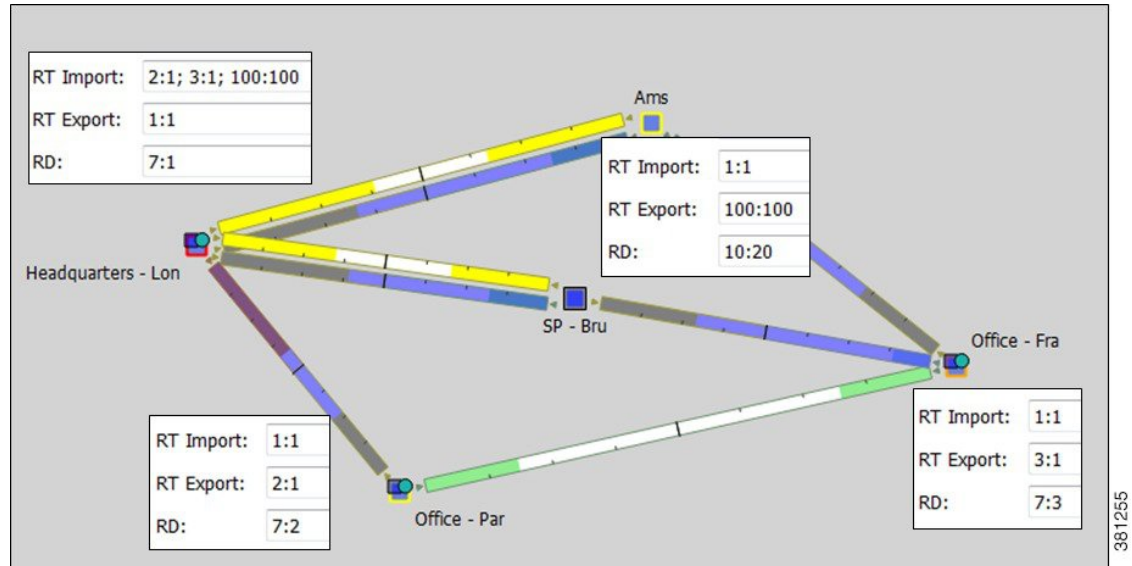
| RT Import: | 2:1; 3:1; 100:100 |
|---|---|
| RT Export: | 1:1 |
| RD: | 7:1 |

Ams

| RT Import: | 1:1 |
|---|---|
| RT Export: | 100:100 |
| RD: | 10:20 |

Headquarters - Lon

SP - Bru

Office - Fra

| RT Import: | 1:1 |
|---|---|
| RT Export: | 2:1 |
| RD: | 7:2 |

Office - Par

| RT Import: | 1:1 |
|---|---|
| RT Export: | 3:1 |
| RD: | 7:3 |

381255